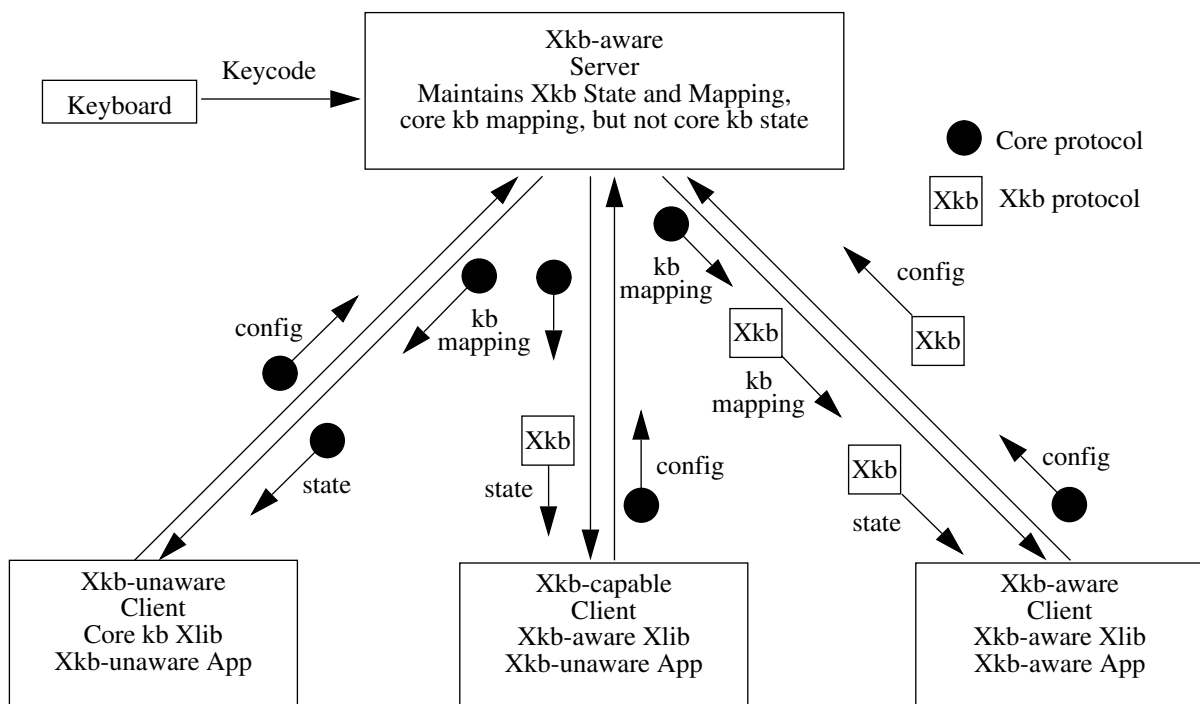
Keyboard

Keycode

Xkb-aware
Server
Maintains Xkb State and Mapping,
core kb mapping, but not core kb state

Core protocol

Xkb

Xkb protocol

config

kb
mapping

kb
mapping

config

Xkb

Xkb

kb
mapping

state

Xkb

state

config

Xkb

config

state

Xkb-unaware
Client
Core kb Xlib
Xkb-unaware App

Xkb-capable
Client
Xkb-aware Xlib
Xkb-unaware App

Xkb-aware
Client
Xkb-aware Xlib
Xkb-aware App